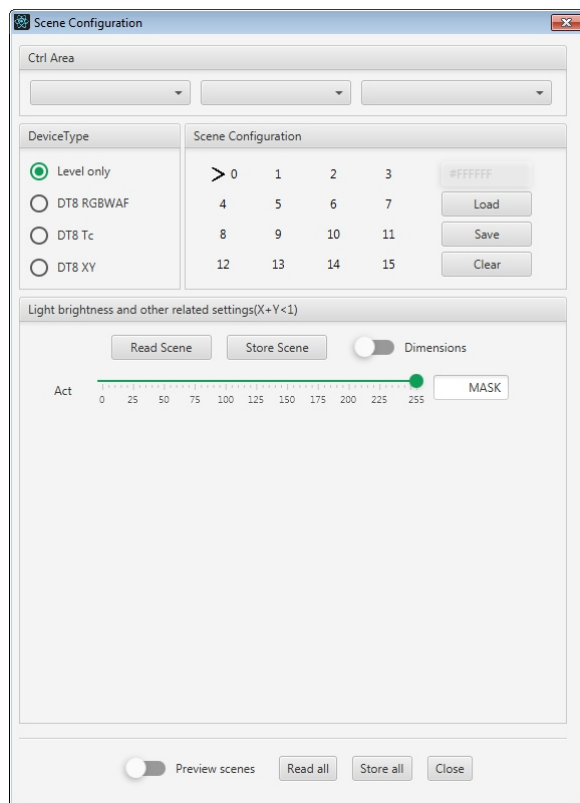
Scene Configuration

Ctrl Area

DeviceType

Level only

DT8 RGBWAF

DT8 Tc

DT8 XY

Scene Configuration

> 0 1 2 3
4 5 6 7
8 9 10 11
12 13 14 15

#FFFFFF

Load

Save

Clear

Light brightness and other related settings(X+Y<1)

Read Scene

Store Scene

Dimensions

Act

0 25 50 75 100 125 150 175 200 225 255

MASK

Preview scenes

Read all

Store all

Close